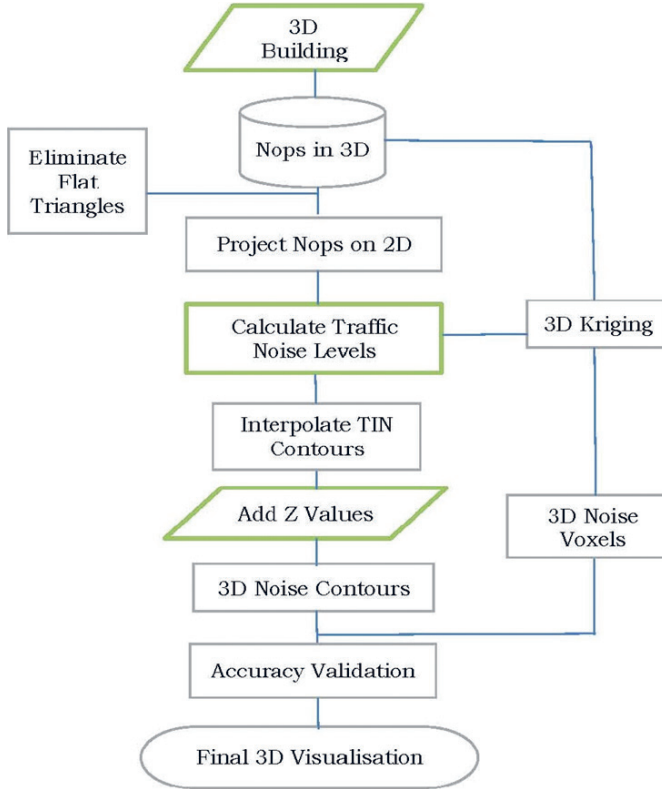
3D Building

Nops in 3D

Eliminate Flat Triangles

Project Nops on 2D

Calculate Traffic Noise Levels

3D Kriging

Interpolate TIN Contours

Add Z Values

3D Noise Voxels

3D Noise Contours

Accuracy Validation

Final 3D Visualisation